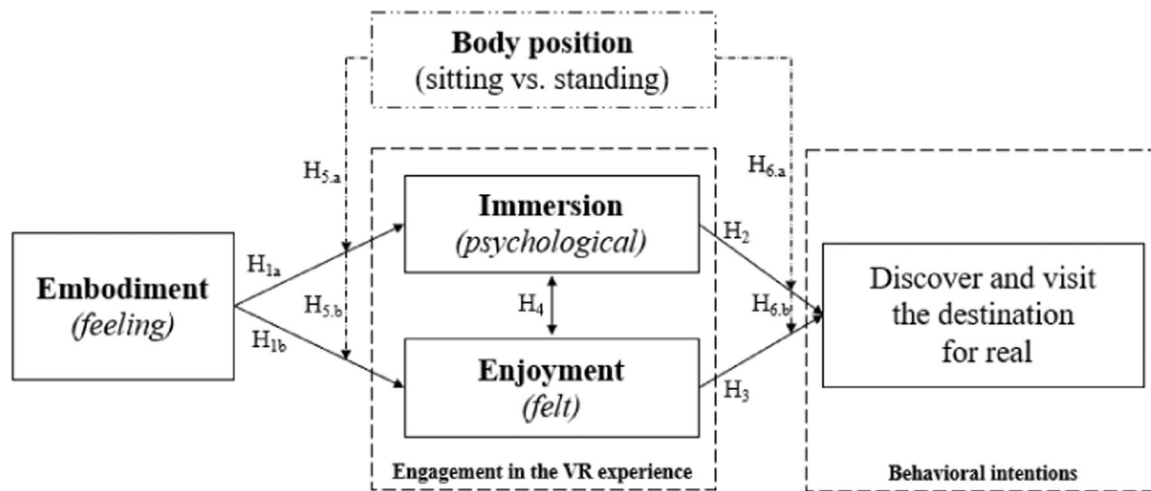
**Body position**
(sitting vs. standing)

$H_{5.a}$

$H_{6.a}$

**Embodiment**
*(feeling)*

$H_{1a}$

$H_{5.b}$

$H_{1b}$

**Immersion**
*(psychological)*

$H_4$

**Enjoyment**
*(felt)*

$H_2$

$H_{6.b}$

$H_3$

Discover and visit the destination for real

**Engagement in the VR experience**

**Behavioral intentions**